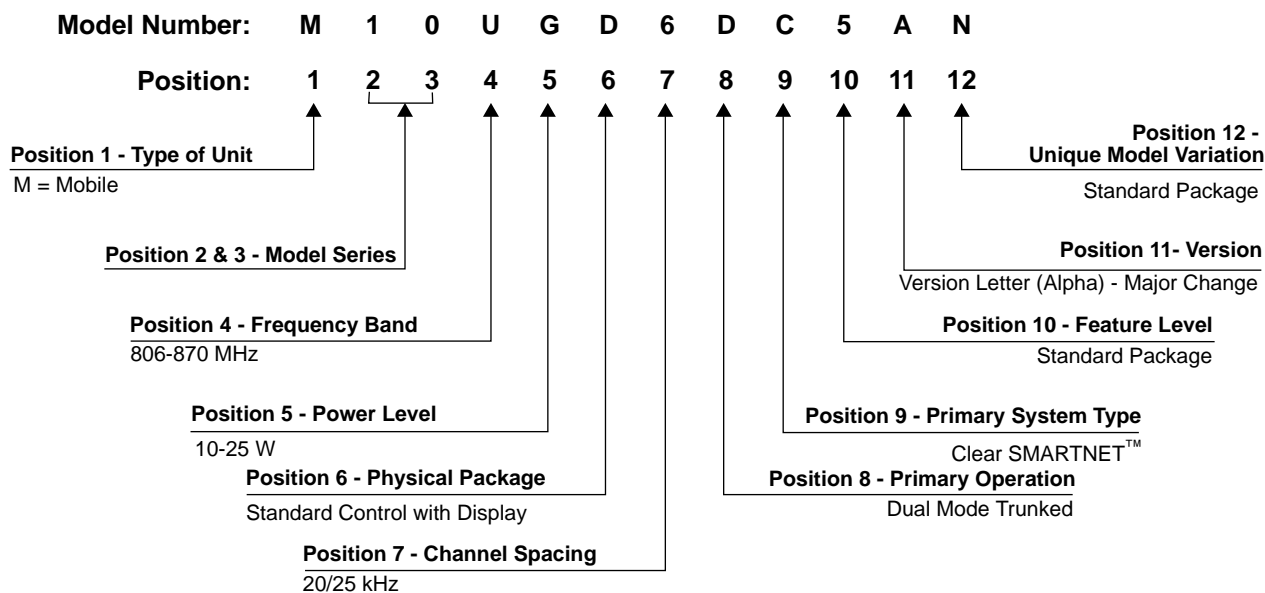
**Model Number:** M 1 0 U G D 6 D C 5 A N

**Position:** 1 2 3 4 5 6 7 8 9 10 11 12

**Position 1 - Type of Unit**
M = Mobile

**Position 2 & 3 - Model Series**

**Position 4 - Frequency Band**
806-870 MHz

**Position 5 - Power Level**
10-25 W

**Position 6 - Physical Package**
Standard Control with Display

**Position 7 - Channel Spacing**
20/25 kHz

**Position 12 - Unique Model Variation**
Standard Package

**Position 11- Version**
Version Letter (Alpha) - Major Change

**Position 10 - Feature Level**
Standard Package

**Position 9 - Primary System Type**
Clear SMARTNET™

**Position 8 - Primary Operation**
Dual Mode Trunked